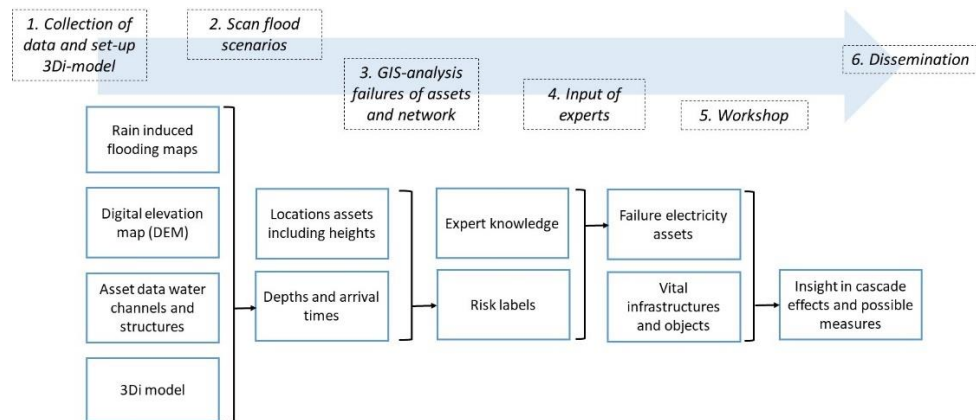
1. Collection of data and set-up 3Di-model

2. Scan flood scenarios

3. GIS-analysis failures of assets and network

4. Input of experts

5. Workshop

6. Dissemination

Rain induced flooding maps

Digital elevation map (DEM)

Asset data water channels and structures

3Di model

Locations assets including heights

Depths and arrival times

Expert knowledge

Risk labels

Failure electricity assets

Vital infrastructures and objects

Insight in cascade effects and possible measures